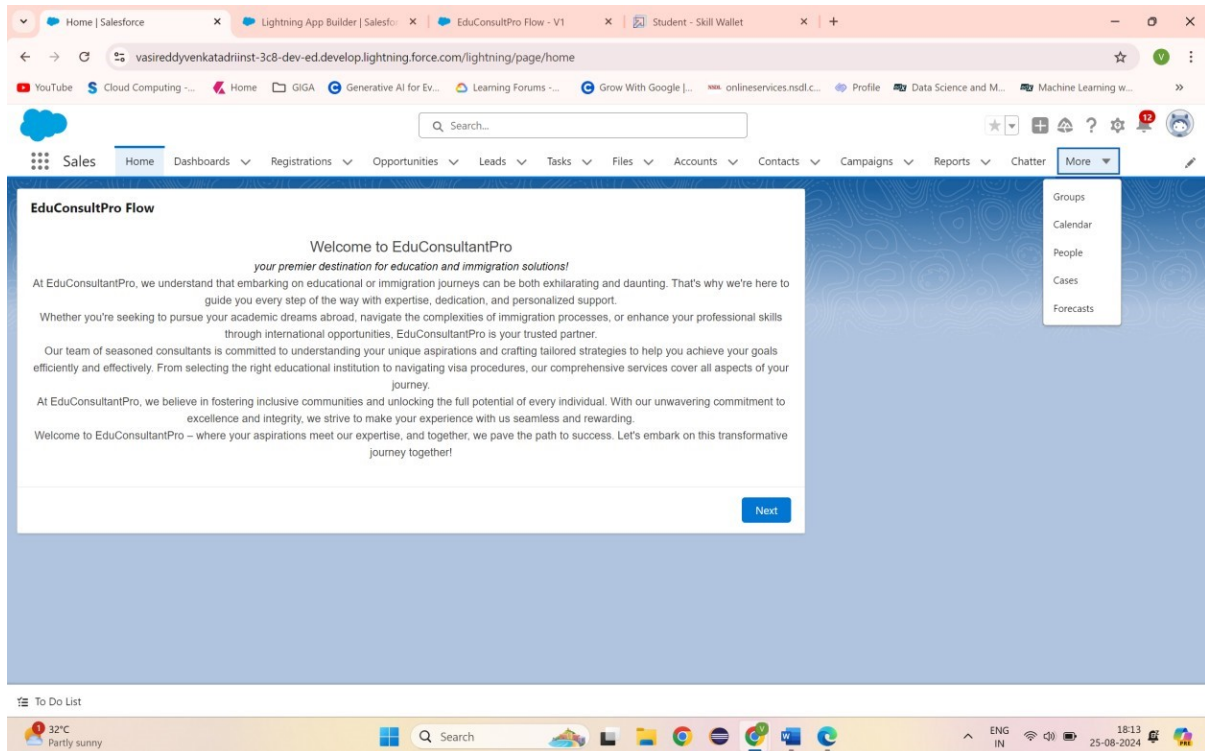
Home | Salesforce × Lightning App Builder | Salesfo × EduConsultPro Flow - V1 × Student - Skill Wallet × +

vasireddyvenkatadriinst-3c8-dev-ed.develop.lightning.force.com/lightning/page/home

YouTube Cloud Computing -... Home GIGA Generative AI for Ev... Learning Forums -... Grow With Google |... onlineservices.nsdl.c... Profile Data Science and M... Machine Learning w... »

Search...

12

Sales Home Dashboards Registrations Opportunities Leads Tasks Files Accounts Contacts Campaigns Reports Chatter More

Groups
Calendar
People
Cases
Forecasts

EduConsultPro Flow

Welcome to EduConsultantPro

your premier destination for education and immigration solutions!

At EduConsultantPro, we understand that embarking on educational or immigration journeys can be both exhilarating and daunting. That's why we're here to guide you every step of the way with expertise, dedication, and personalized support.

Whether you're seeking to pursue your academic dreams abroad, navigate the complexities of immigration processes, or enhance your professional skills through international opportunities, EduConsultantPro is your trusted partner.

Our team of seasoned consultants is committed to understanding your unique aspirations and crafting tailored strategies to help you achieve your goals efficiently and effectively. From selecting the right educational institution to navigating visa procedures, our comprehensive services cover all aspects of your journey.

At EduConsultantPro, we believe in fostering inclusive communities and unlocking the full potential of every individual. With our unwavering commitment to excellence and integrity, we strive to make your experience with us seamless and rewarding.

Welcome to EduConsultantPro – where your aspirations meet our expertise, and together, we pave the path to success. Let's embark on this transformative journey together!

Next

To Do List

1 32°C Partly sunny Search ENG IN 18:13 25-08-2024